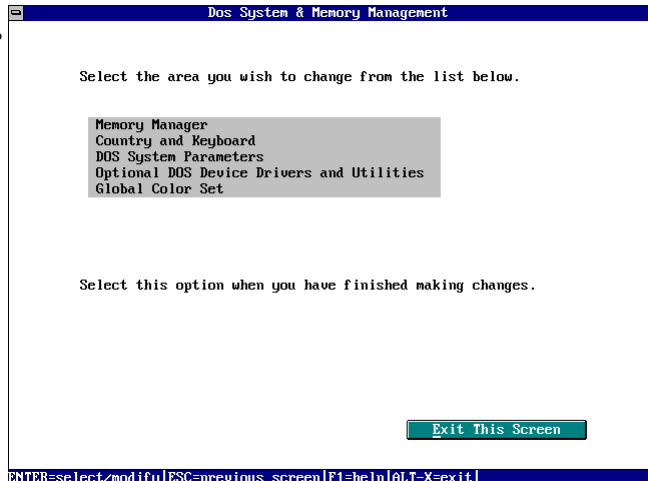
Dos System & Memory Management

Select the area you wish to change from the list below.

Memory Manager
Country and Keyboard
DOS System Parameters
Optional DOS Device Drivers and Utilities
Global Color Set

Select this option when you have finished making changes.

Exit This Screen

ENTER=select/modify|ESC=previous screen|F1=help|ALT-X=exit|